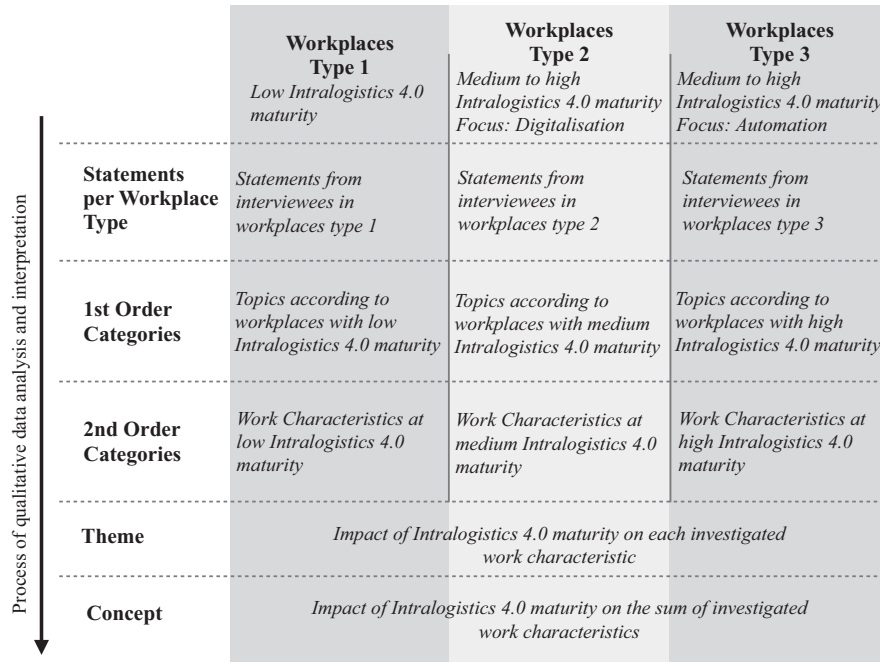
Process of qualitative data analysis and interpretation

| | Workplaces Type 1 Low Intralogistics 4.0 maturity | Workplaces Type 2 Medium to high Intralogistics 4.0 maturity Focus: Digitalisation | Workplaces Type 3 Medium to high Intralogistics 4.0 maturity Focus: Automation |
|---|---|---|---|
| Statements per Workplace Type | Statements from interviewees in workplaces type 1 | Statements from interviewees in workplaces type 2 | Statements from interviewees in workplaces type 3 |
| 1st Order Categories | Topics according to workplaces with low Intralogistics 4.0 maturity | Topics according to workplaces with medium Intralogistics 4.0 maturity | Topics according to workplaces with high Intralogistics 4.0 maturity |
| 2nd Order Categories | Work Characteristics at low Intralogistics 4.0 maturity | Work Characteristics at medium Intralogistics 4.0 maturity | Work Characteristics at high Intralogistics 4.0 maturity |
| Theme | Impact of Intralogistics 4.0 maturity on each investigated work characteristic | | |
| Concept | Impact of Intralogistics 4.0 maturity on the sum of investigated work characteristics | | |